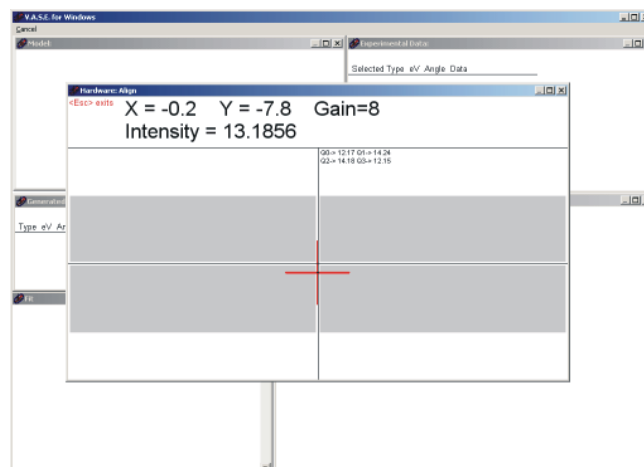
V.A.S.E. for Windows

Cancel

Model:

Experimental Data:

Selected Type eV Angle Data

Hardware: Align

<Esc> exits

X = -0.2 Y = -7.8 Gain=8

Intensity = 13.1856

G0-> 12.17 G1-> 14.24
G2-> 14.18 G3-> 12.15

Generated

Type eV Ar

Fit